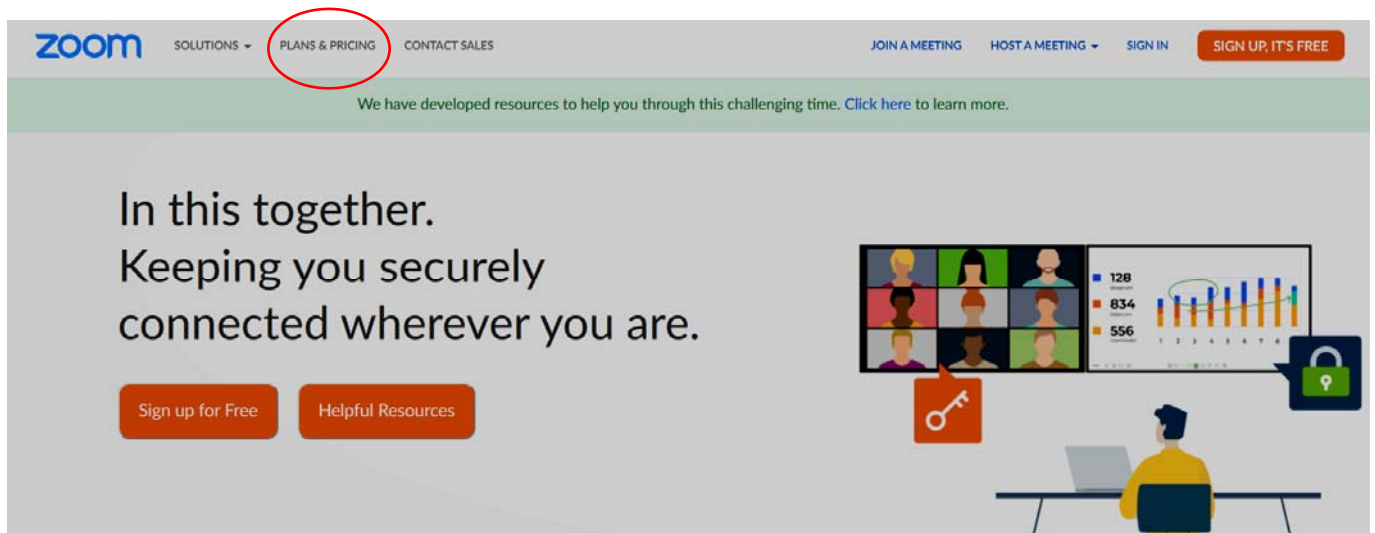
zoom SOLUTIONS PLANS & PRICING CONTACT SALES JOIN A MEETING HOST A MEETING SIGN IN SIGN UP, IT'S FREE

We have developed resources to help you through this challenging time. Click here to learn more.

In this together.
Keeping you securely connected wherever you are.

Sign up for Free Helpful Resources

128
834
556

1 2 3 4 5 6 7 8